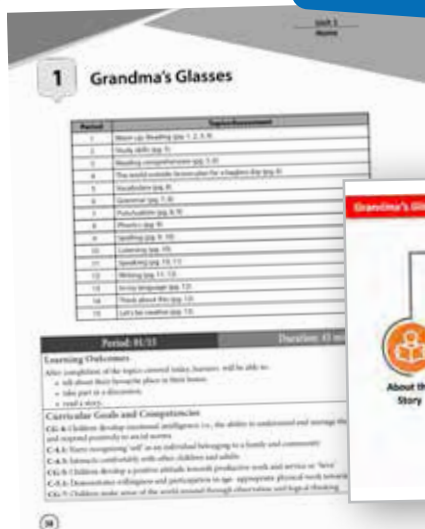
Unit 1
Home

1 Grandma's Glasses

| Period | Topics/Assessment |
|---|---|
| 1 | Warm up; Reading (pg. 1, 2, 3, 4) |
| 2 | Study skills (pg. 5) |
| 3 | Reading comprehension (pg. 5, 6) |
| 4 | The world outside (pg. 6) |
| 5 | Vocabulary (pg. 6) |
| 6 | Grammar (pg. 7, 8) |
| 7 | Punctuation (pg. 8, 9) |
| 8 | Phonics (pg. 9) |
| 9 | Spelling (pg. 9, 10) |
| 10 | Listening (pg. 10) |
| 11 | Speaking (pg. 10, 11) |
| 12 | Writing (pg. 11, 12) |
| 13 | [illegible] (pg. 12) |
| 14 | Think about this (pg. 12) |
| 15 | Let's be creative (pg. 13) |

Period: 01/15 Duration: 45 m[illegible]

Learning Outcomes
After completion of the topics covered today, learners will be able to:
• talk about their favourite place in their home.
• take part in a discussion.
• read a story.

Curricular Goals and Competencies
CG-1: Children develop emotional intelligence, i.e., the ability to understand and manage the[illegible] and respond positively to social norms.
C-1.1: Starts recognising 'self' as an individual belonging to a family and community.
C-1.3: Interacts comfortably with other children and adults.
CG-3: Children develop a positive attitude towards productive work and service or 'Seva'.
C-3.1: Demonstrates willingness and participation in age- appropriate physical work towards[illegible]
CG-7: Children make sense of the world around through observation and logical thinking.

Grandma's Gla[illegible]

About th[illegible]
Story

38